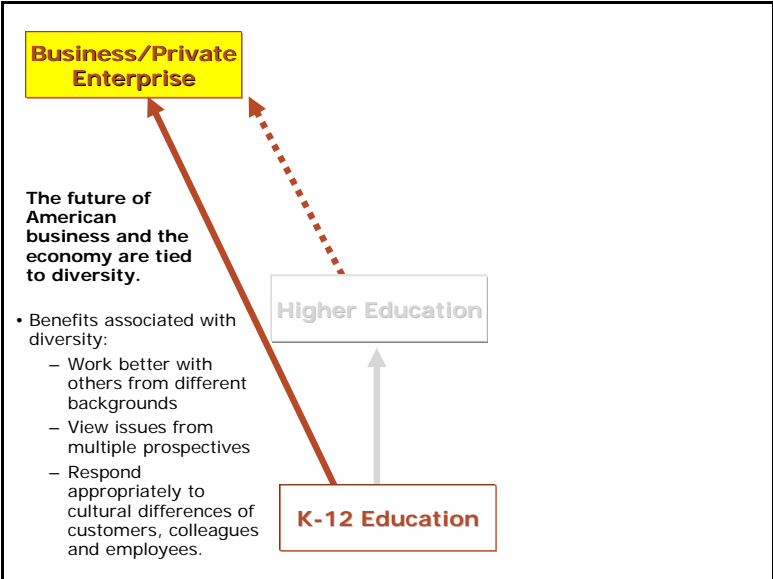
Business/Private Enterprise

The future of American business and the economy are tied to diversity.

• Benefits associated with diversity:
– Work better with others from different backgrounds
– View issues from multiple prospectives
– Respond appropriately to cultural differences of customers, colleagues and employees.

Higher Education

K-12 Education